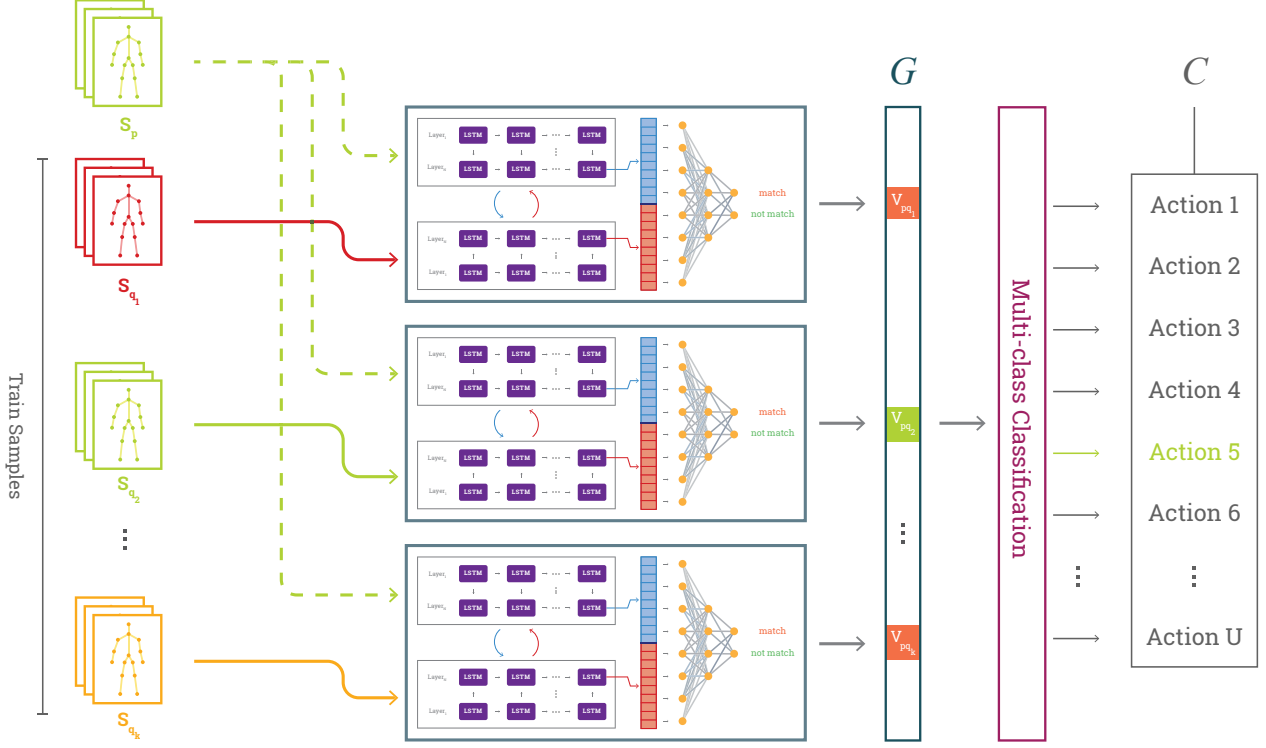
$S_p$

$S_{q_1}$

Train Samples

$S_{q_2}$

⋮

$S_{q_k}$

Layer₁ LSTM LSTM ··· LSTM
Layerₙ LSTM LSTM ··· LSTM
Layerₙ LSTM LSTM ··· LSTM
Layer₁ LSTM LSTM ··· LSTM
match
not match

Layer₁ LSTM LSTM ··· LSTM
Layerₙ LSTM LSTM ··· LSTM
Layerₙ LSTM LSTM ··· LSTM
Layer₁ LSTM LSTM ··· LSTM
match
not match

Layer₁ LSTM LSTM ··· LSTM
Layerₙ LSTM LSTM ··· LSTM
Layerₙ LSTM LSTM ··· LSTM
Layer₁ LSTM LSTM ··· LSTM
match
not match

$G$

$V_{pq_1}$

$V_{pq_2}$

⋮

$V_{pq_k}$

Multi-class Classification

$C$

Action 1
Action 2
Action 3
Action 4
Action 5
Action 6
⋮
Action U